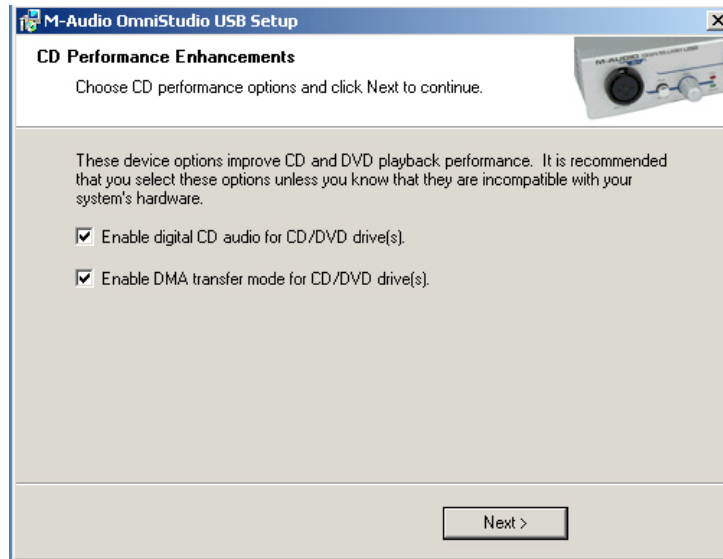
M-Audio OmniStudio USB Setup

CD Performance Enhancements

Choose CD performance options and click Next to continue.

M-AUDIO OMNISTUDIO USB

These device options improve CD and DVD playback performance. It is recommended that you select these options unless you know that they are incompatible with your system's hardware.

☑ Enable digital CD audio for CD/DVD drive(s).

☑ Enable DMA transfer mode for CD/DVD drive(s).

Next >